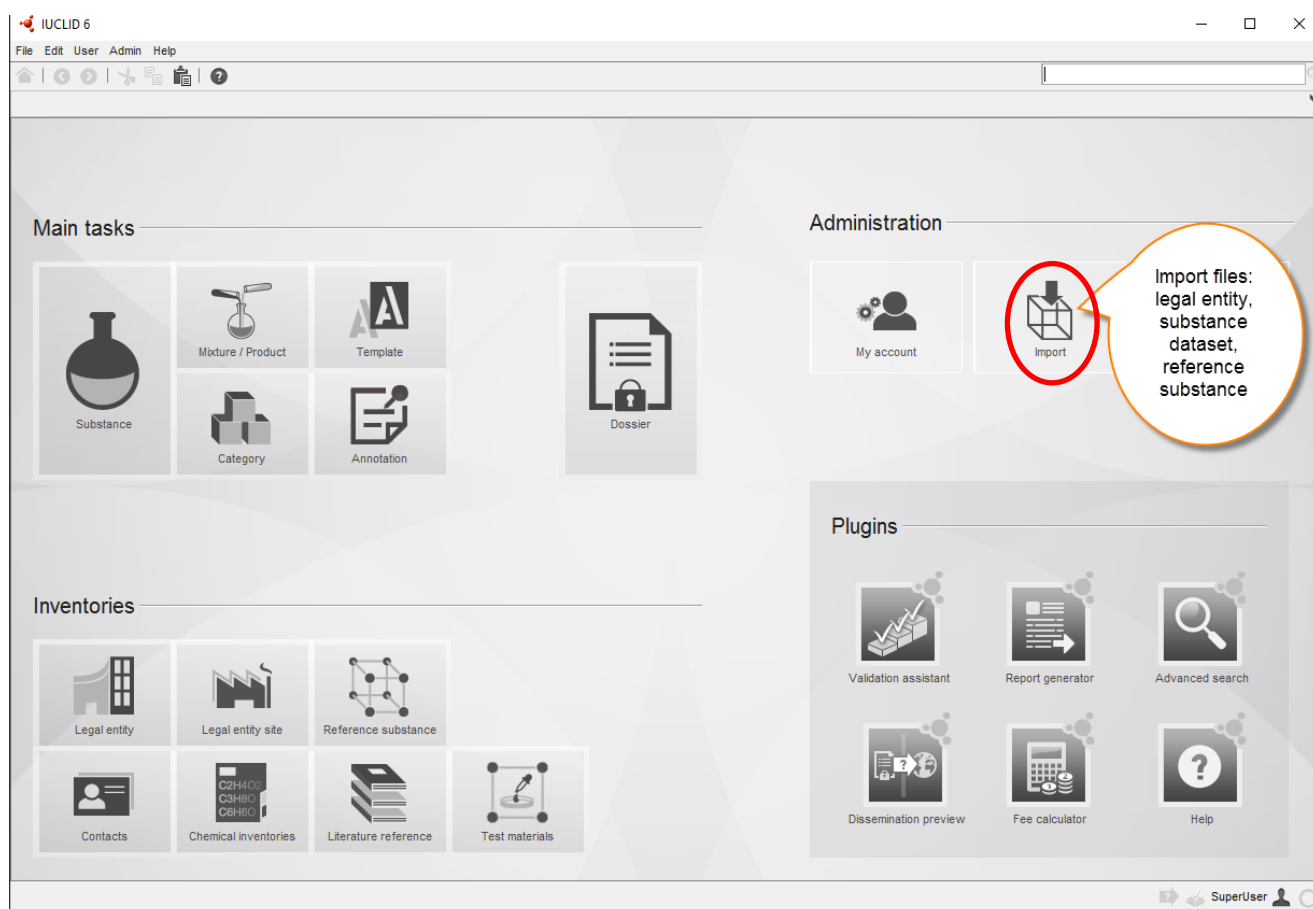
IUCLID 6

File Edit User Admin Help

Main tasks

Substance

Mixture / Product

Template

Category

Annotation

Dossier

Administration

My account

Import

Import files: legal entity, substance dataset, reference substance

Plugins

Validation assistant

Report generator

Advanced search

Dissemination preview

Fee calculator

Help

Inventories

Legal entity

Legal entity site

Reference substance

Contacts

C2H4O2
C3H8O
C6H6O

Chemical inventories

Literature reference

Test materials

SuperUser